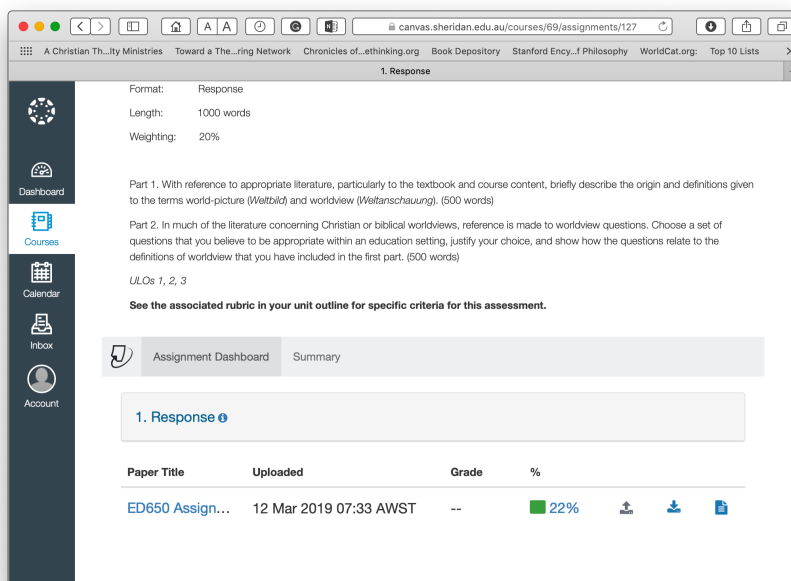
A A

canvas.sheridan.edu.au/courses/69/assignments/127

A Christian Th...lty Ministries Toward a The...ring Network Chronicles of...ethinking.org Book Depository Stanford Ency...f Philosophy WorldCat.org: Top 10 Lists

1. Response

Dashboard

Courses

Calendar

Inbox

Account

Format: Response

Length: 1000 words

Weighting: 20%

Part 1. With reference to appropriate literature, particularly to the textbook and course content, briefly describe the origin and definitions given to the terms world-picture (*Weltbild*) and worldview (*Weltanschauung*). (500 words)

Part 2. In much of the literature concerning Christian or biblical worldviews, reference is made to worldview questions. Choose a set of questions that you believe to be appropriate within an education setting, justify your choice, and show how the questions relate to the definitions of worldview that you have included in the first part. (500 words)

*ULOs 1, 2, 3*

**See the associated rubric in your unit outline for specific criteria for this assessment.**

Assignment Dashboard Summary

1. Response

| Paper Title | Uploaded | Grade | % |
|---|---|---|---|
| ED650 Assign... | 12 Mar 2019 07:33 AWST | -- | 22% |